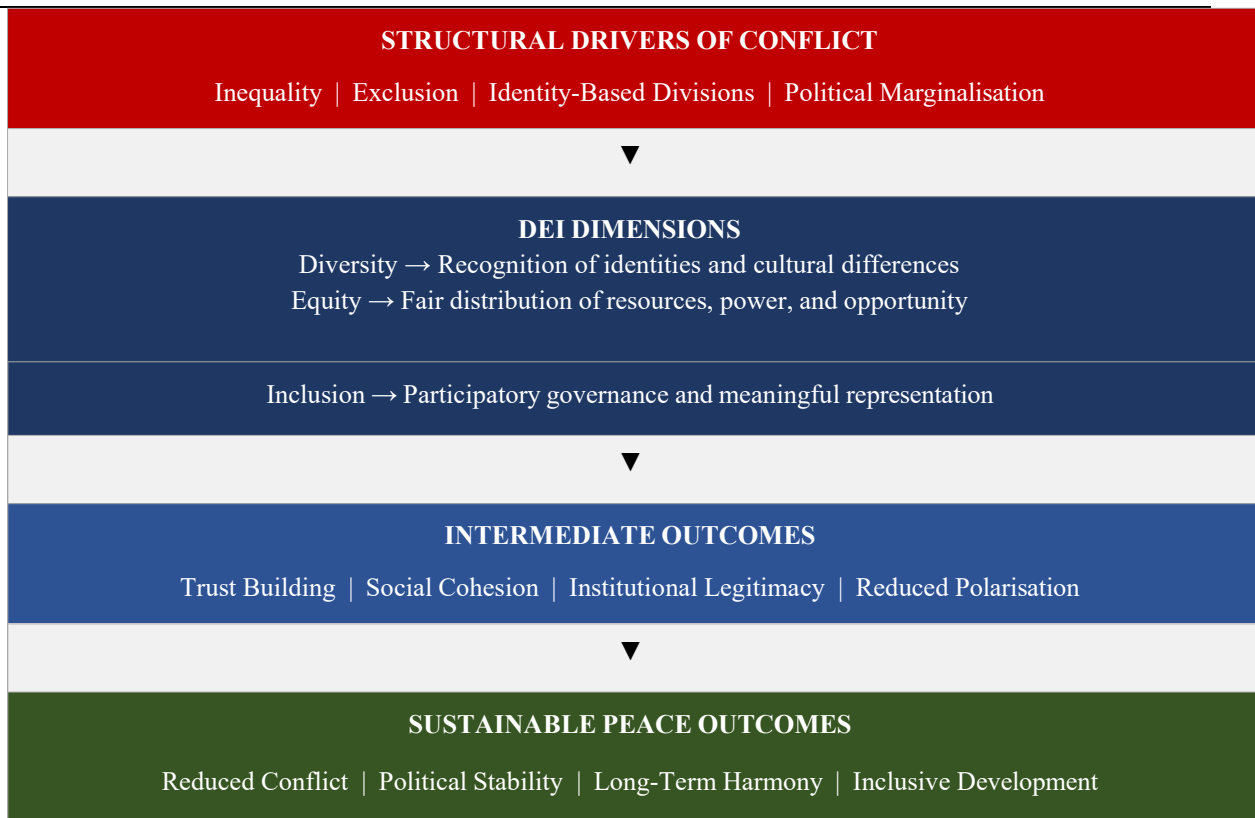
STRUCTURAL DRIVERS OF CONFLICT

Inequality | Exclusion | Identity-Based Divisions | Political Marginalisation

▼

DEI DIMENSIONS

Diversity → Recognition of identities and cultural differences

Equity → Fair distribution of resources, power, and opportunity

Inclusion → Participatory governance and meaningful representation

▼

INTERMEDIATE OUTCOMES

Trust Building | Social Cohesion | Institutional Legitimacy | Reduced Polarisation

▼

SUSTAINABLE PEACE OUTCOMES

Reduced Conflict | Political Stability | Long-Term Harmony | Inclusive Development